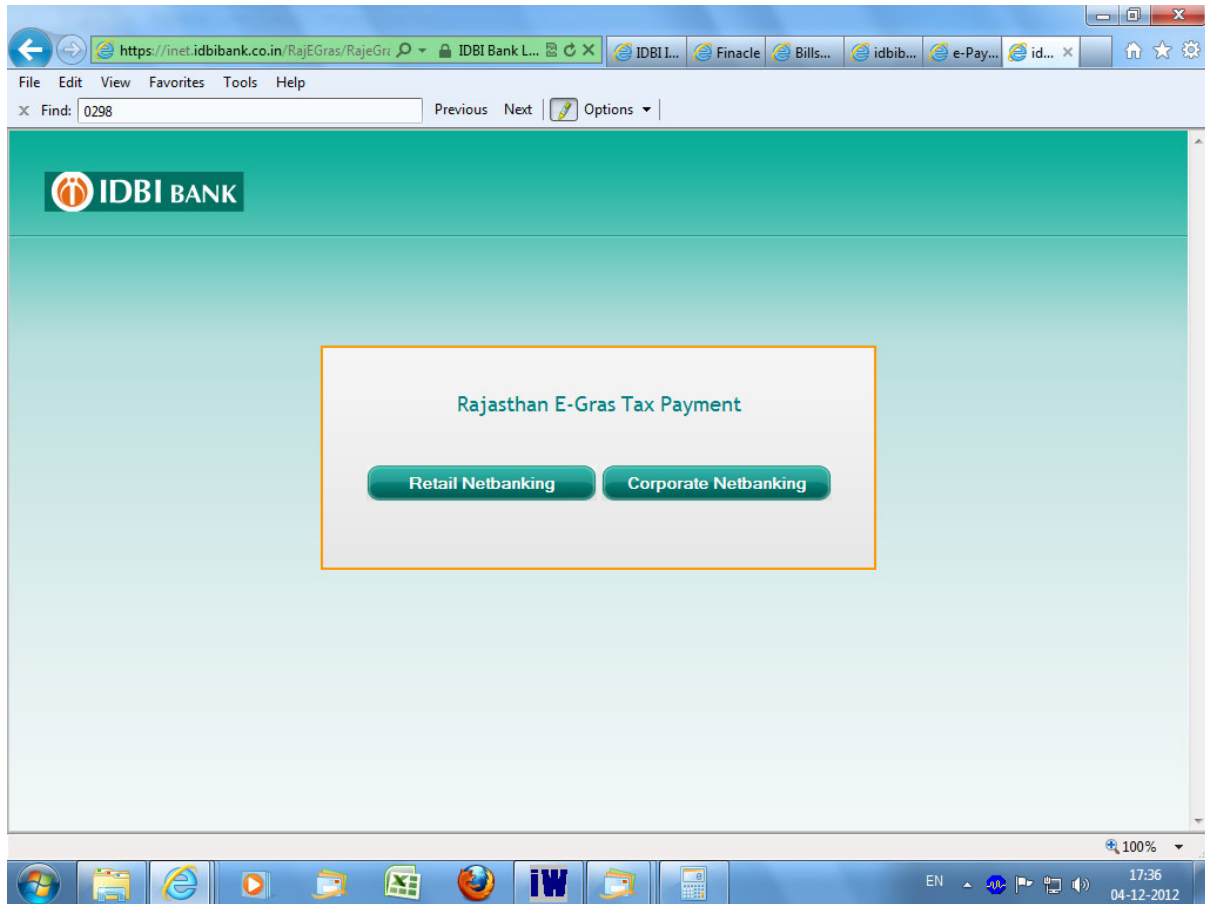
https://inet.idbibank.co.in/RajEGras/RajeGr
IDBI Bank L...
IDBI I...
Finacle
Bills...
idbib...
e-Pay...
id...

File Edit View Favorites Tools Help

Find: 0298
Previous Next Options

IDBI BANK

Rajasthan E-Gras Tax Payment

Retail Netbanking
Corporate Netbanking

100%

EN
17:36
04-12-2012